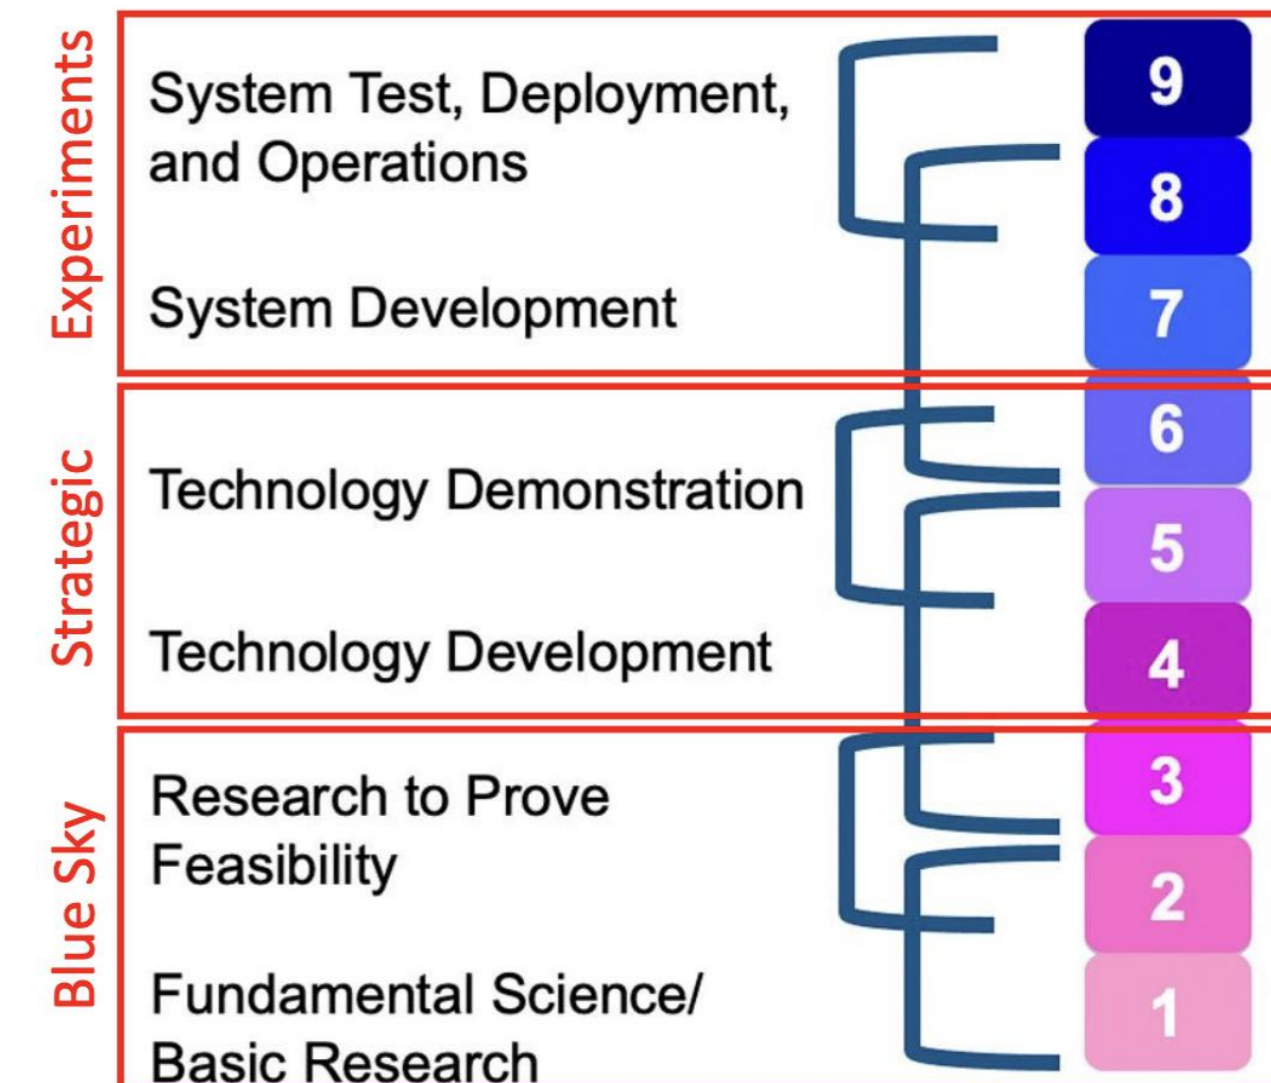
Experiments

System Test, Deployment, and Operations

System Development

Strategic

Technology Demonstration

Technology Development

Blue Sky

Research to Prove Feasibility

Fundamental Science/ Basic Research

9
8
7
6
5
4
3
2
1